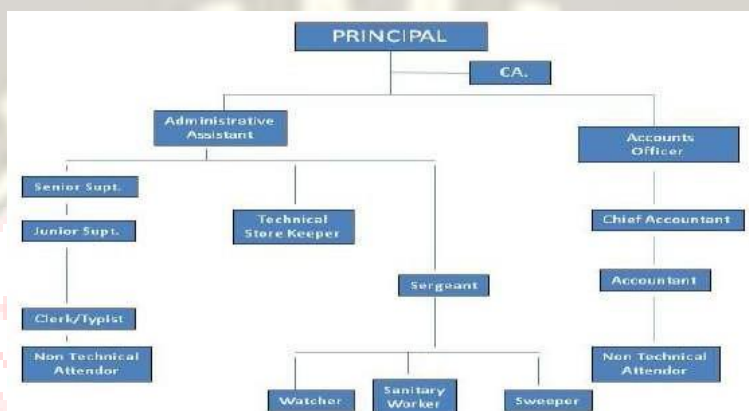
PRINCIPAL

CA.

Administrative Assistant

Accounts Officer

Senior Supt.

Junior Supt.

Clerk/Typist

Non Technical Attendor

Technical Store Keeper

Sergeant

Watcher

Sanitary Worker

Sweeper

Chief Accountant

Accountant

Non Technical Attendor